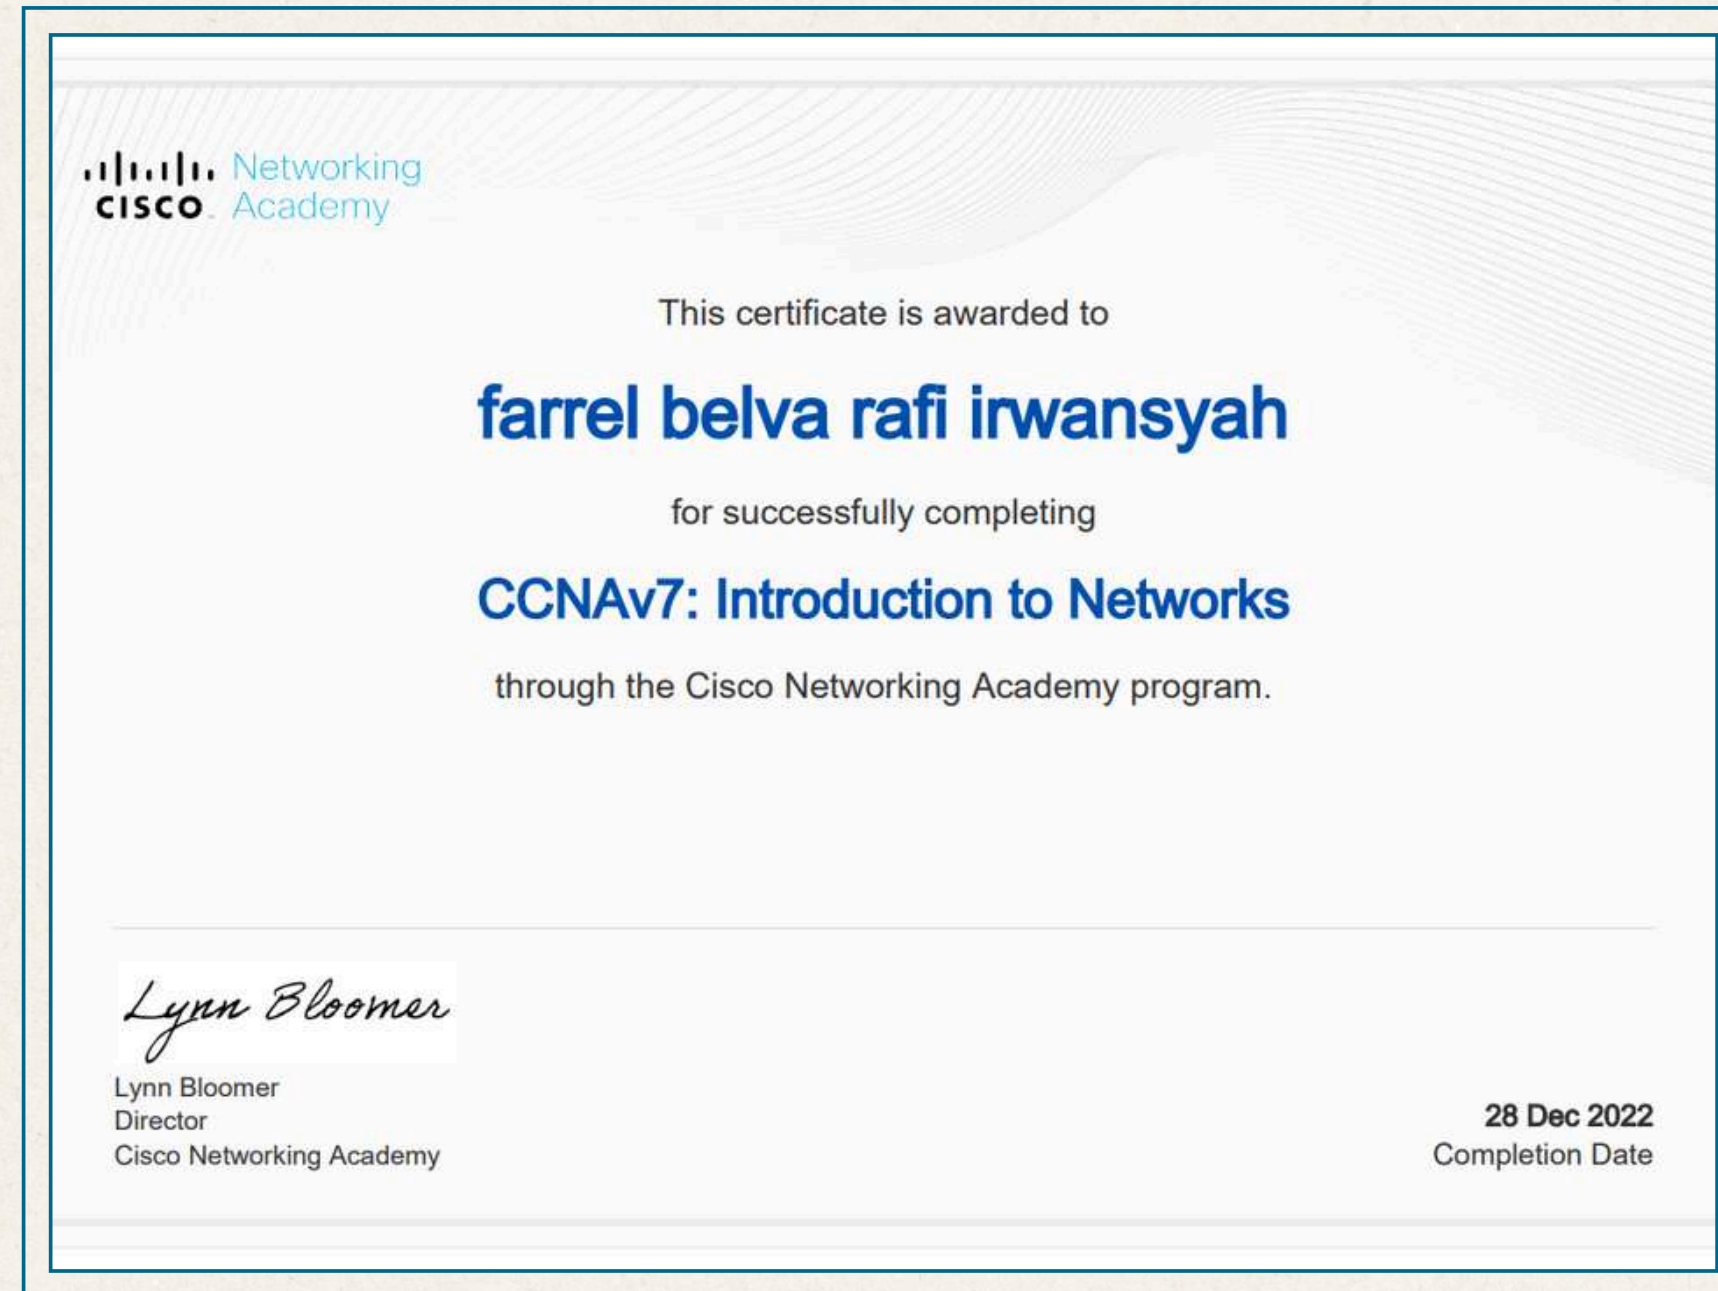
cisco Networking Academy

This certificate is awarded to

farrel belva rafi irwansyah

for successfully completing

CCNAv7: Introduction to Networks

through the Cisco Networking Academy program.

Lynn Bloomer

Lynn Bloomer
Director
Cisco Networking Academy

28 Dec 2022
Completion Date